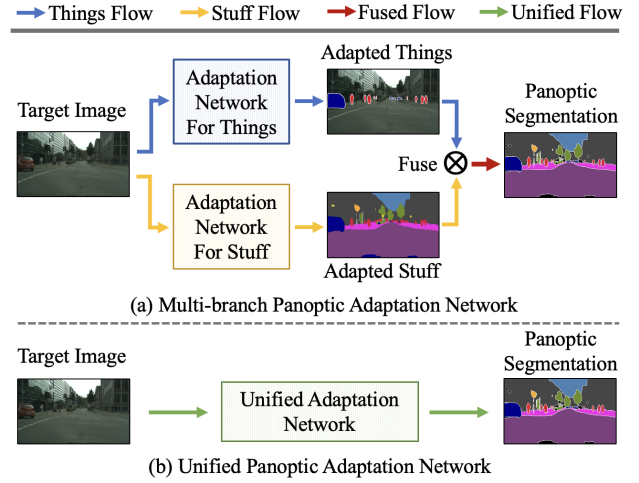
Things Flow Stuff Flow Fused Flow Unified Flow

Target Image

Adaptation Network For Things

Adapted Things

Panoptic Segmentation

Fuse

Adaptation Network For Stuff

Adapted Stuff

(a) Multi-branch Panoptic Adaptation Network

Target Image

Unified Adaptation Network

Panoptic Segmentation

(b) Unified Panoptic Adaptation Network